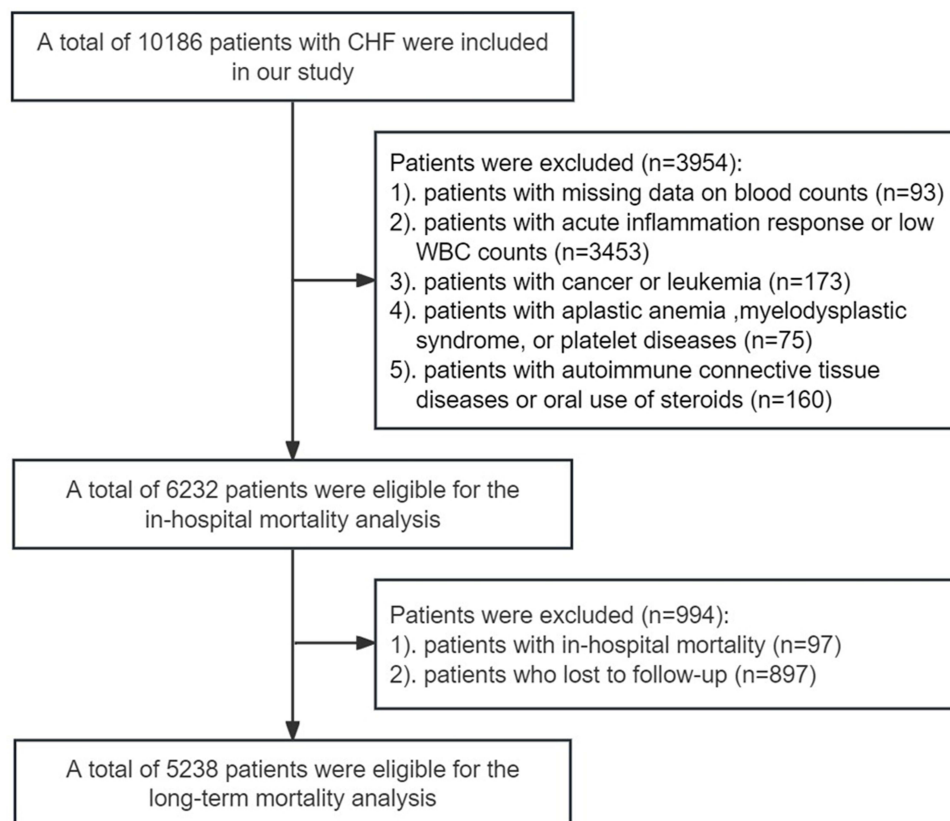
A total of 10186 patients with CHF were included in our study

Patients were excluded (n=3954):
1). patients with missing data on blood counts (n=93)
2). patients with acute inflammation response or low WBC counts (n=3453)
3). patients with cancer or leukemia (n=173)
4). patients with aplastic anemia ,myelodysplastic syndrome, or platelet diseases (n=75)
5). patients with autoimmune connective tissue diseases or oral use of steroids (n=160)

A total of 6232 patients were eligible for the in-hospital mortality analysis

Patients were excluded (n=994):
1). patients with in-hospital mortality (n=97)
2). patients who lost to follow-up (n=897)

A total of 5238 patients were eligible for the long-term mortality analysis